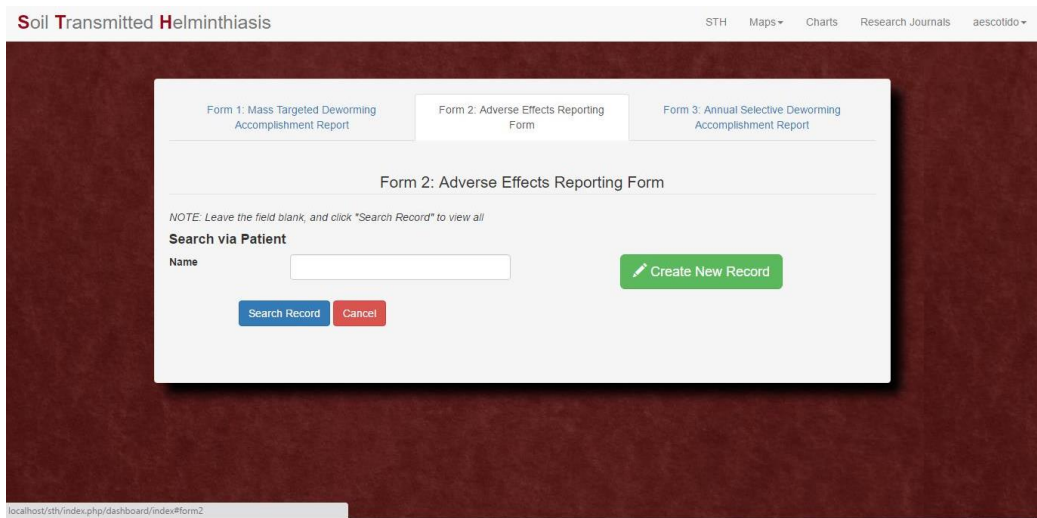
Soil Transmitted Helminthiasis

STH Maps ▾ Charts Research Journals aescotido ▾

Form 1: Mass Targeted Deworming Accomplishment Report

Form 2: Adverse Effects Reporting Form

Form 3: Annual Selective Deworming Accomplishment Report

Form 2: Adverse Effects Reporting Form

NOTE: Leave the field blank, and click "Search Record" to view all

Search via Patient

Name

Create New Record

Search Record

Cancel

localhost/sth/index.php/dashboard/index#form2